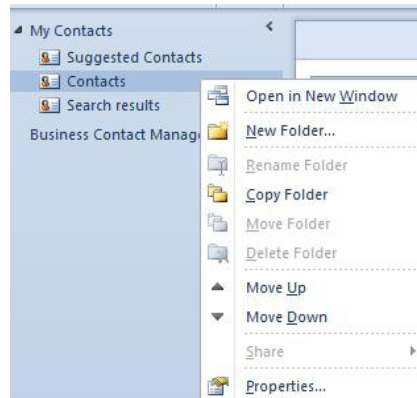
My Contacts
Suggested Contacts
Contacts
Search results
Business Contact Manag

Open in New Window
New Folder...
Rename Folder
Copy Folder
Move Folder
Delete Folder
Move Up
Move Down
Share
Properties...